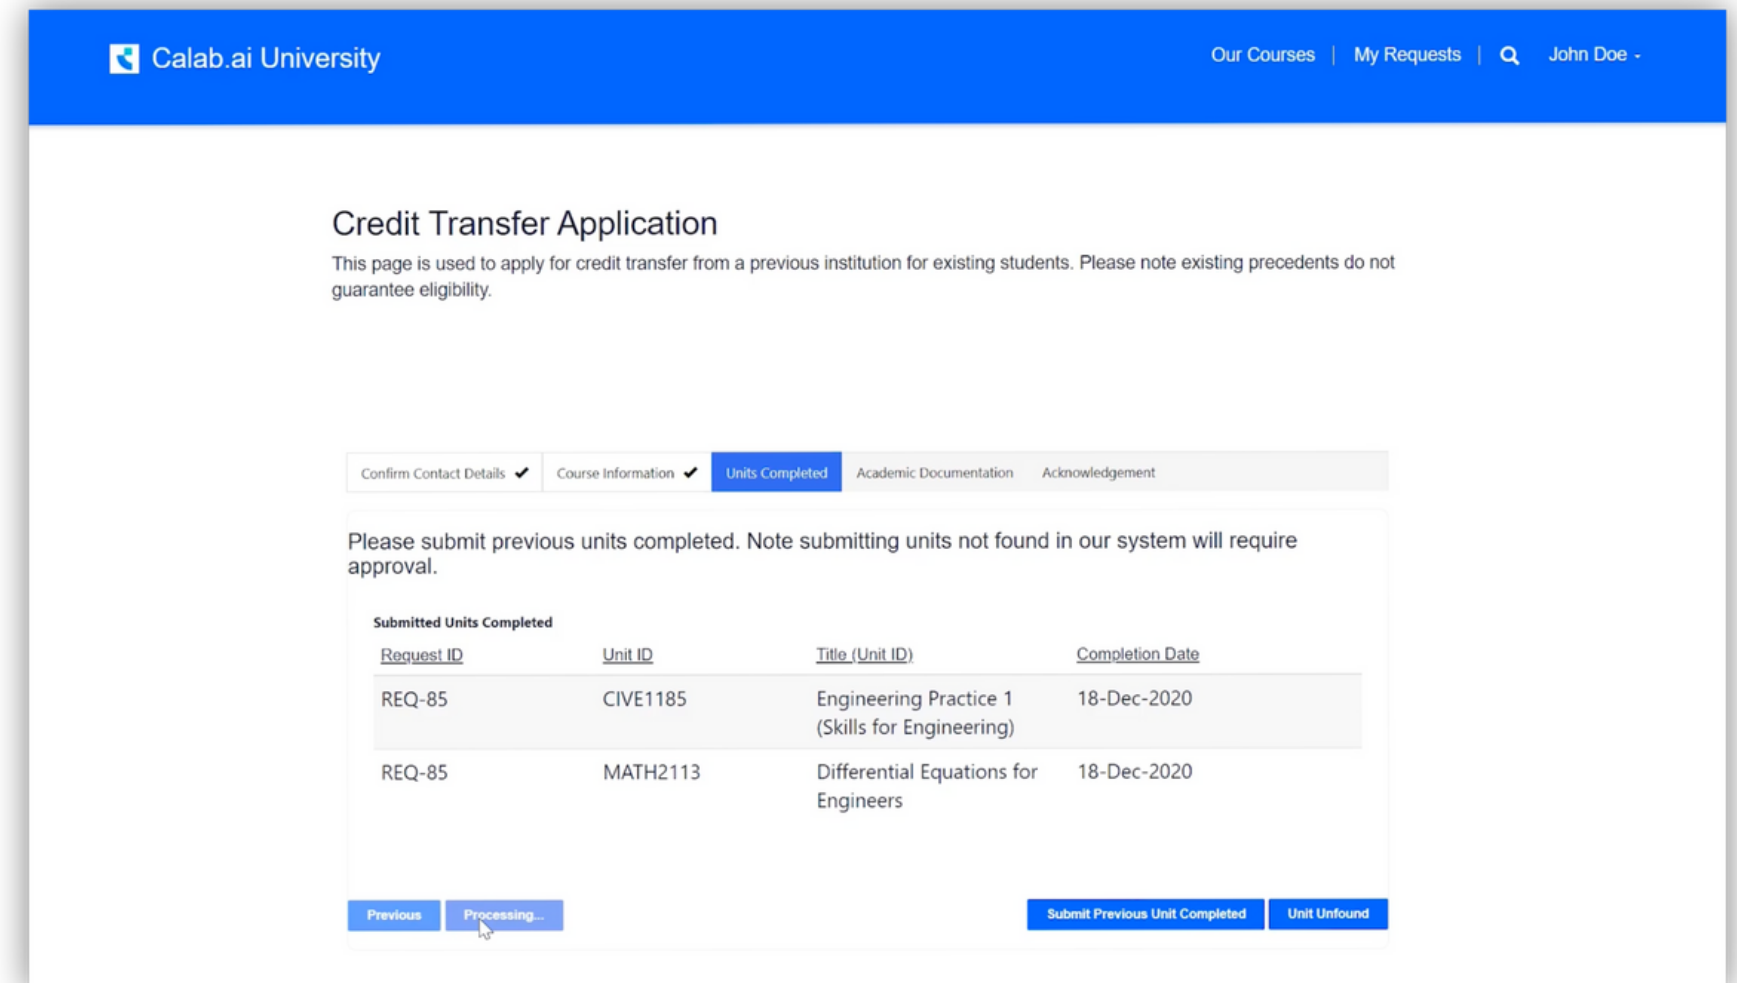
Calab.ai University

Our Courses | My Requests | John Doe

Credit Transfer Application

This page is used to apply for credit transfer from a previous institution for existing students. Please note existing precedents do not guarantee eligibility.

Confirm Contact Details ✔ Course Information ✔ Units Completed Academic Documentation Acknowledgement

Please submit previous units completed. Note submitting units not found in our system will require approval.

Submitted Units Completed

| Request ID | Unit ID | Title (Unit ID) | Completion Date |
|---|---|---|---|
| REQ-85 | CIVE1185 | Engineering Practice 1 (Skills for Engineering) | 18-Dec-2020 |
| REQ-85 | MATH2113 | Differential Equations for Engineers | 18-Dec-2020 |

Previous Processing... Submit Previous Unit Completed Unit Unfound